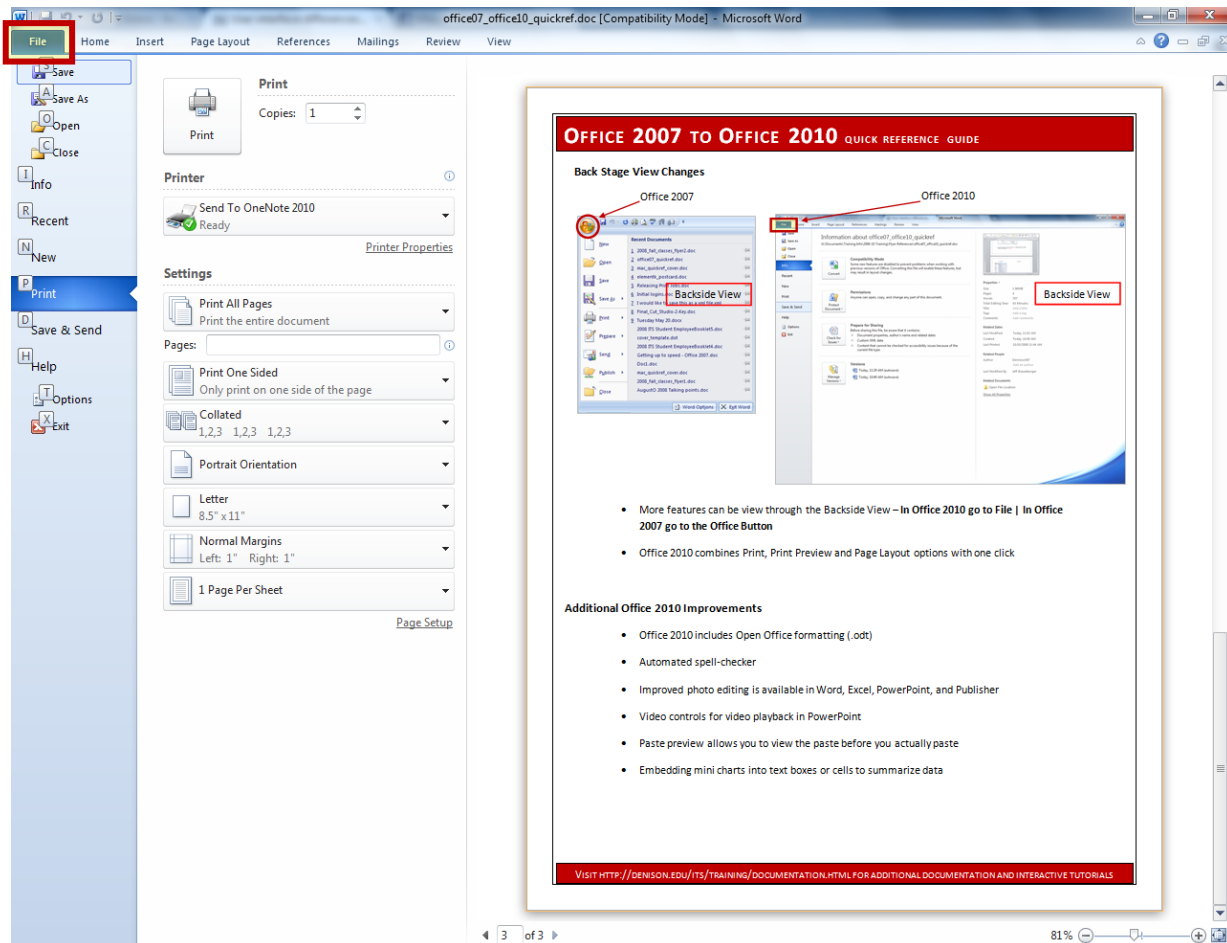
office07_office10_quickref.doc [Compatibility Mode] - Microsoft Word

File Home Insert Page Layout References Mailings Review View

S Save
A Save As
O Open
C Close
I Info
R Recent
N New
P Print
D Save & Send
H Help
T Options
X Exit

Print

Copies: 1

Print

Printer

Send To OneNote 2010
Ready

Printer Properties

Settings

Print All Pages
Print the entire document

Pages:

Print One Sided
Only print on one side of the page

Collated
1,2,3 1,2,3 1,2,3

Portrait Orientation

Letter
8.5" x 11"

Normal Margins
Left: 1" Right: 1"

1 Page Per Sheet

Page Setup

OFFICE 2007 TO OFFICE 2010 QUICK REFERENCE GUIDE

Back Stage View Changes

Office 2007

Office 2010

Backside View

Backside View

- More features can be view through the Backside View – **In Office 2010 go to File | In Office 2007 go to the Office Button**
- Office 2010 combines Print, Print Preview and Page Layout options with one click

Additional Office 2010 Improvements

- Office 2010 includes Open Office formatting (.odt)
- Automated spell-checker
- Improved photo editing is available in Word, Excel, PowerPoint, and Publisher
- Video controls for video playback in PowerPoint
- Paste preview allows you to view the paste before you actually paste
- Embedding mini charts into text boxes or cells to summarize data

VISIT HTTP://DENISON.EDU/ITS/TRAINING/DOCUMENTATION.HTML FOR ADDITIONAL DOCUMENTATION AND INTERACTIVE TUTORIALS

3 of 3

81%